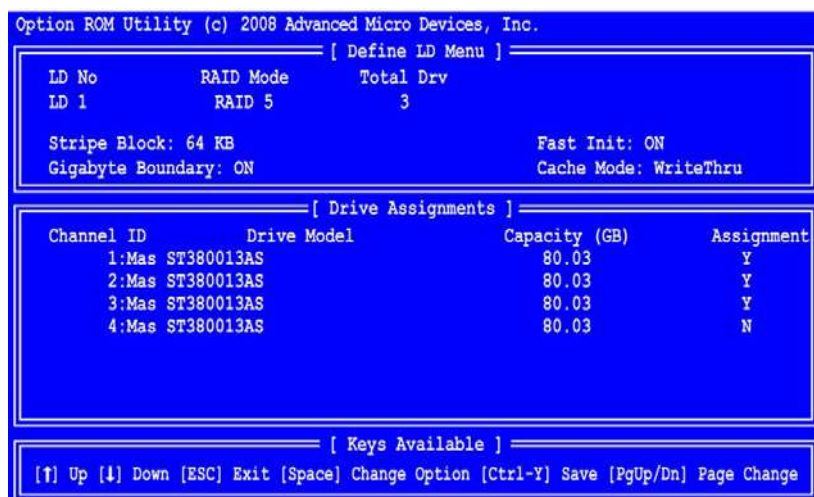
Option ROM Utility (c) 2008 Advanced Micro Devices, Inc.

[ Define LD Menu ]

| LD No | RAID Mode | Total Drv |
|---|---|---|
| LD 1 | RAID 5 | 3 |

Stripe Block: 64 KB

Fast Init: ON

Gigabyte Boundary: ON

Cache Mode: WriteThru

[ Drive Assignments ]

| Channel ID | Drive Model | Capacity (GB) | Assignment |
|---|---|---|---|
| 1:Mas | ST380013AS | 80.03 | Y |
| 2:Mas | ST380013AS | 80.03 | Y |
| 3:Mas | ST380013AS | 80.03 | Y |
| 4:Mas | ST380013AS | 80.03 | N |

[ Keys Available ]

[↑] Up [↓] Down [ESC] Exit [Space] Change Option [Ctrl-Y] Save [PgUp/Dn] Page Change